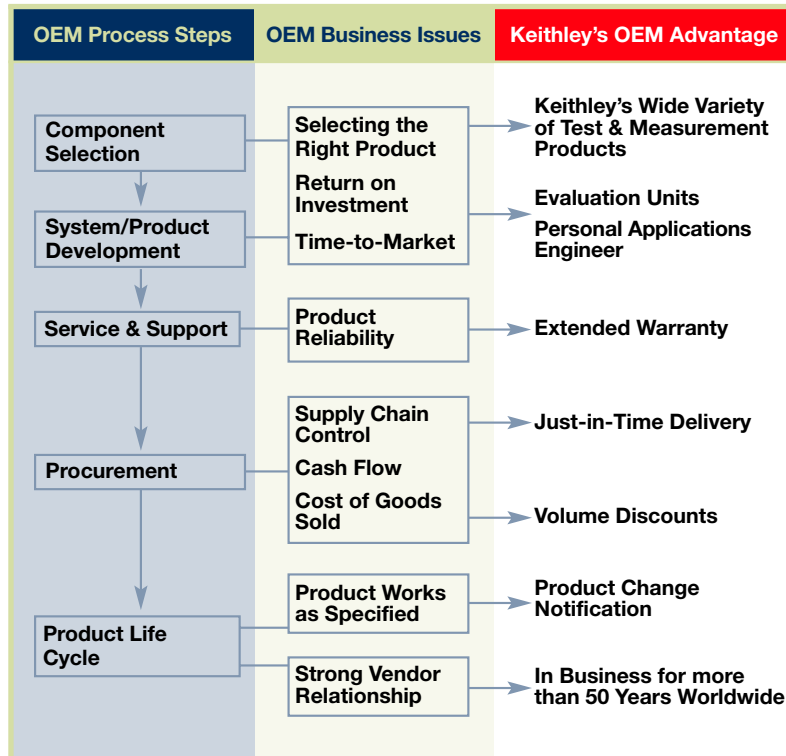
OEM Process Steps

OEM Business Issues

Keithley's OEM Advantage

Component Selection

System/Product Development

Service & Support

Procurement

Product Life Cycle

Selecting the Right Product

Return on Investment

Time-to-Market

Product Reliability

Supply Chain Control

Cash Flow

Cost of Goods Sold

Product Works as Specified

Strong Vendor Relationship

Keithley's Wide Variety of Test & Measurement Products

Evaluation Units

Personal Applications Engineer

Extended Warranty

Just-in-Time Delivery

Volume Discounts

Product Change Notification

In Business for more than 50 Years Worldwide